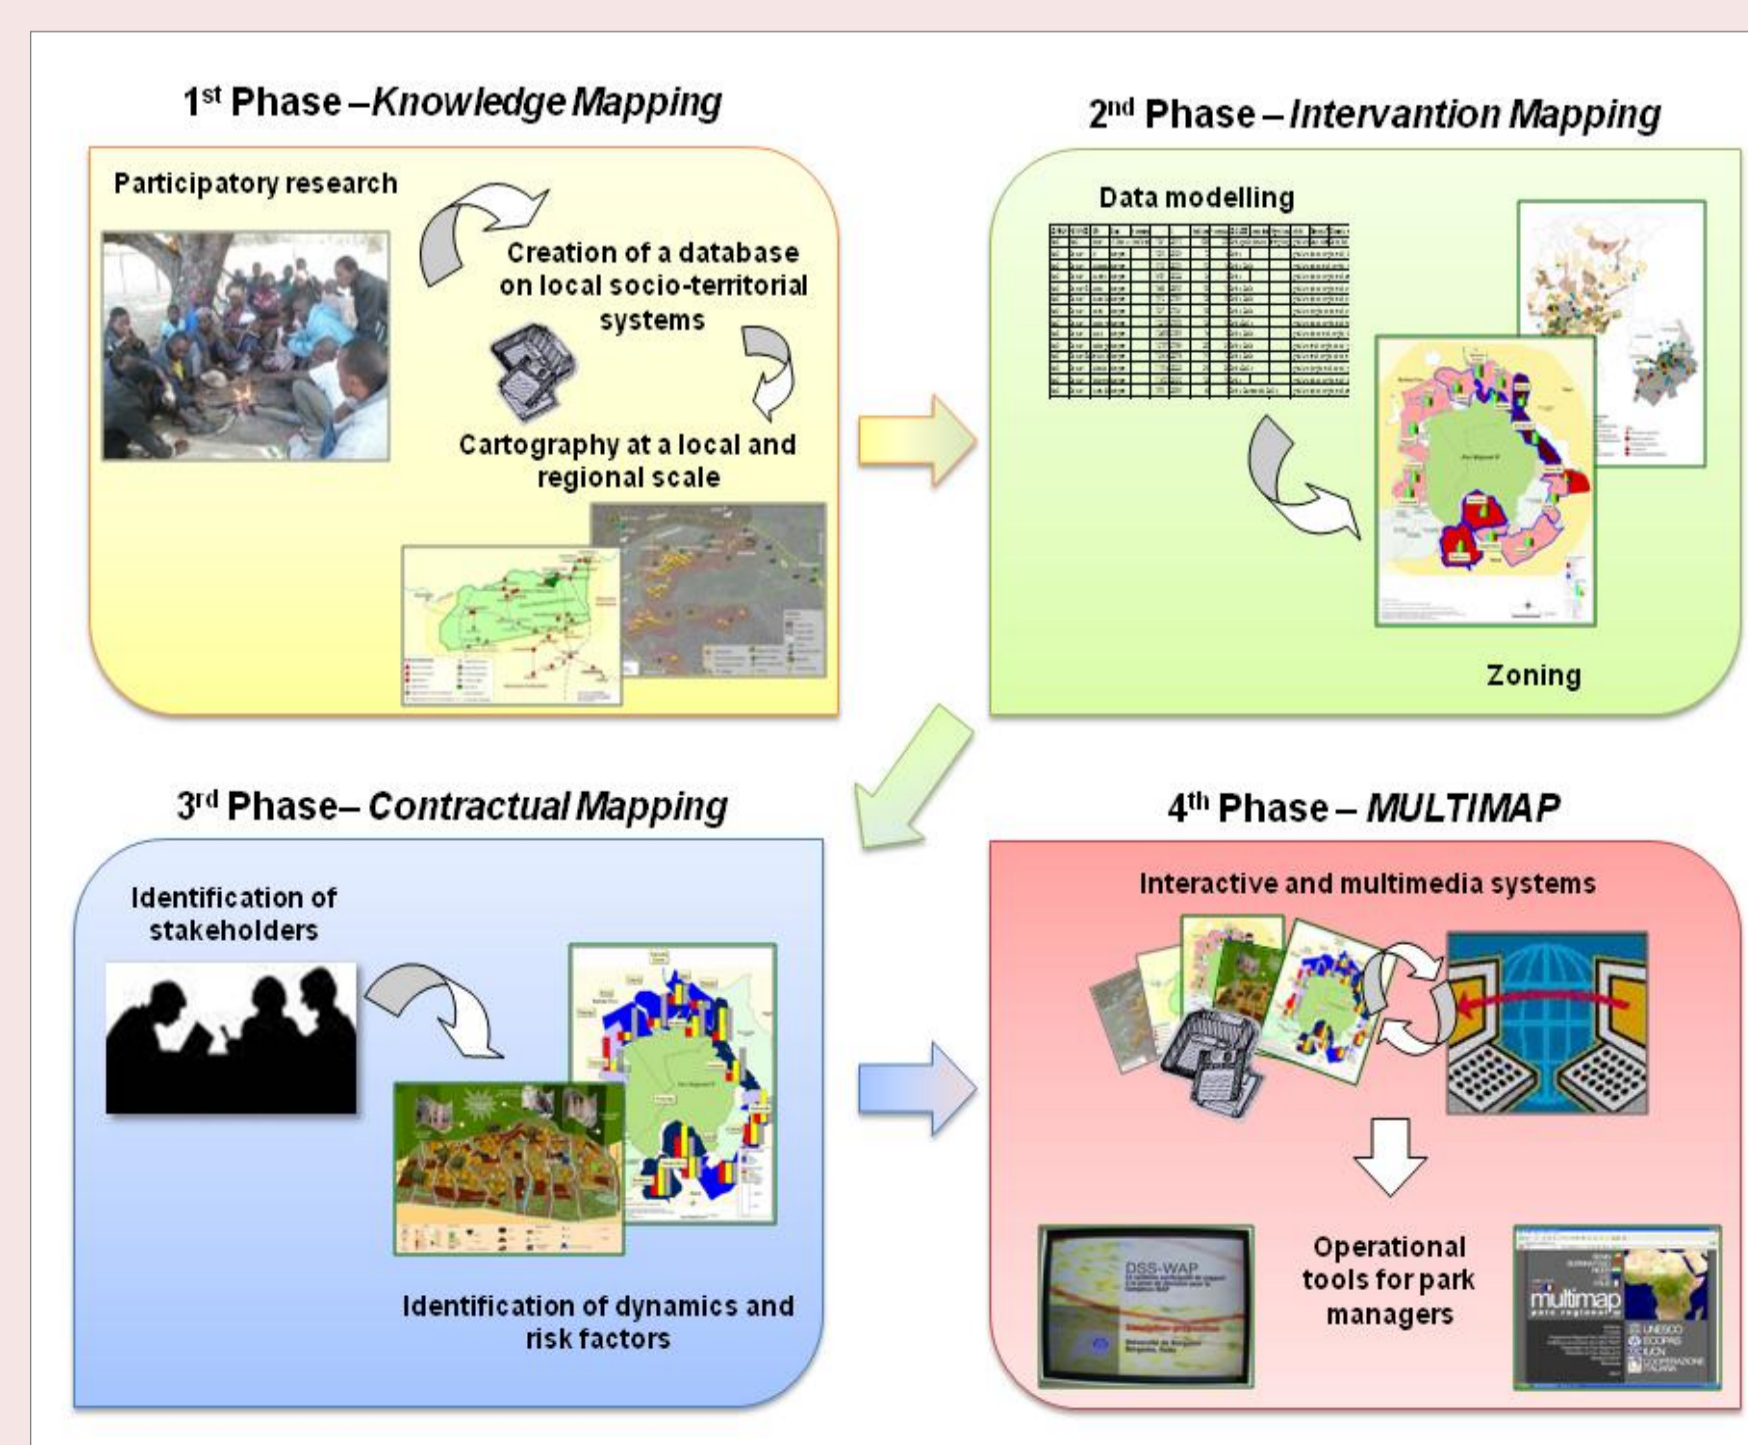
1$^{st}$ Phase – *Knowledge Mapping*

Participatory research

Creation of a database on local socio-territorial systems

Cartography at a local and regional scale

2$^{nd}$ Phase – *Intervantion Mapping*

Data modelling

Zoning

3$^{rd}$ Phase – *Contractual Mapping*

Identification of stakeholders

Identification of dynamics and risk factors

4$^{th}$ Phase – *MULTIMAP*

Interactive and multimedia systems

DSS-WAP

Operational tools for park managers

multimap

UNESCO
ECOPAS
IUCN
COOPERAZIONE ITALIANA